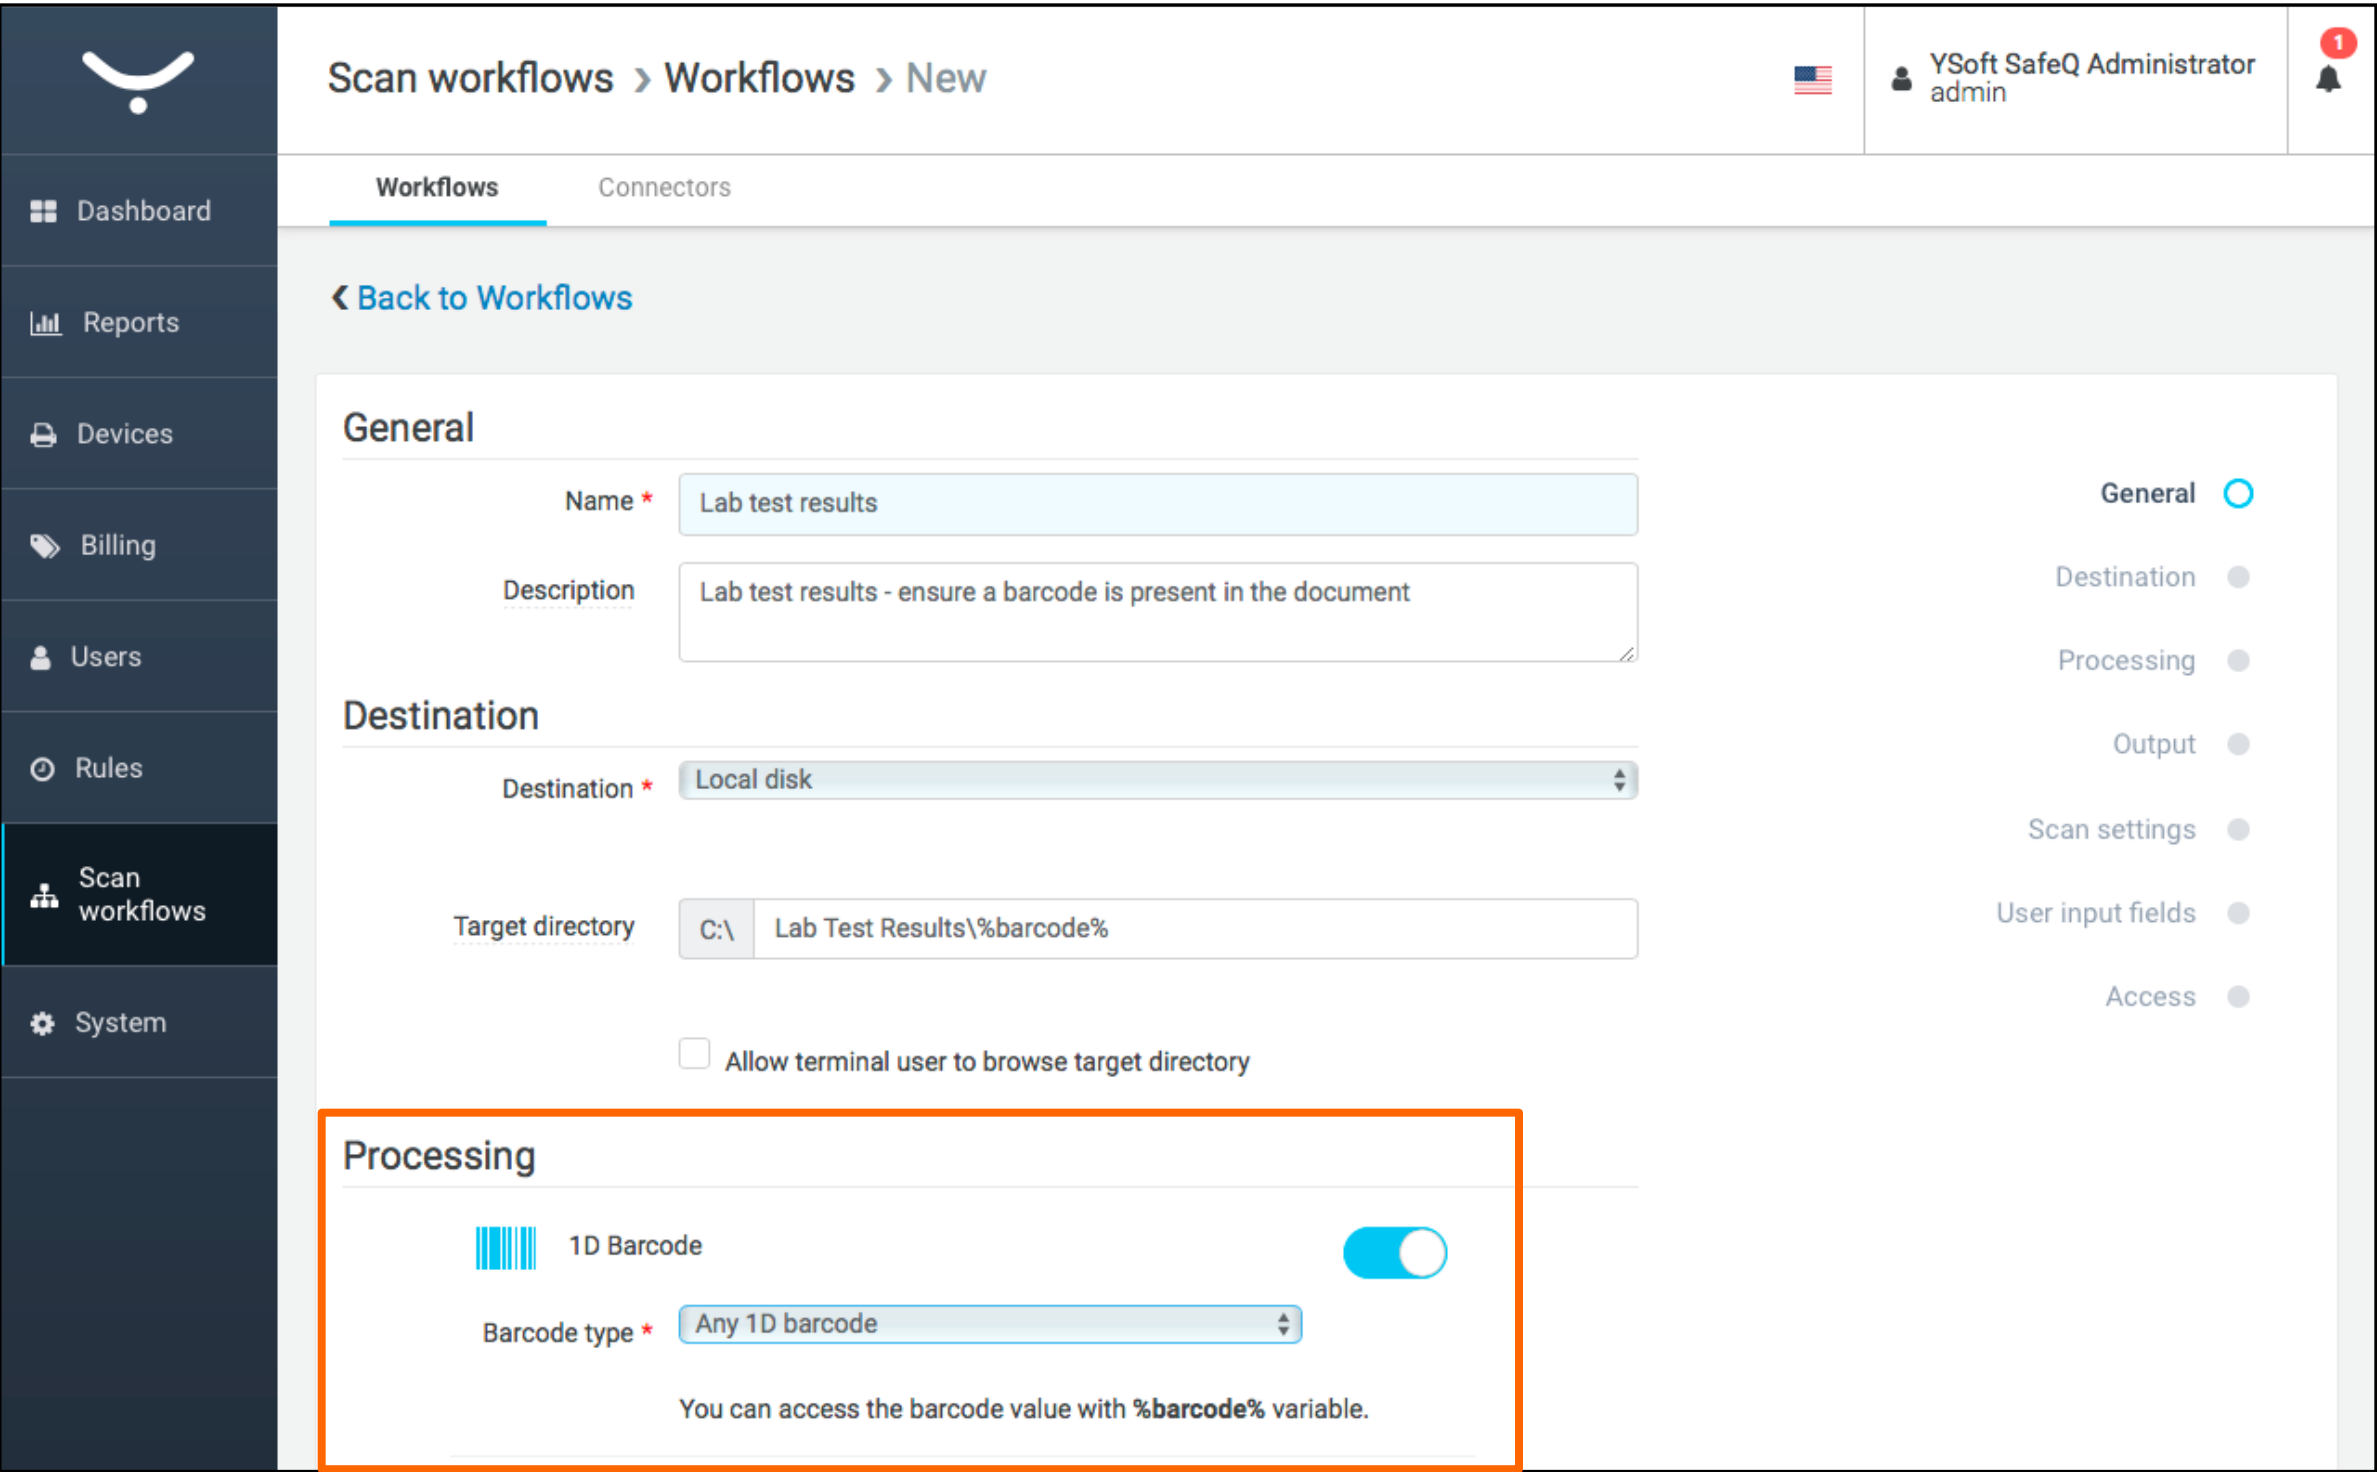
Dashboard
Reports
Devices
Billing
Users
Rules
Scan workflows
System

Scan workflows > Workflows > New

YSoft SafeQ Administrator
admin

1

Workflows
Connectors

Back to Workflows

General

Name *
Lab test results

Description
Lab test results - ensure a barcode is present in the document

Destination

Destination *
Local disk

Target directory
C:\
Lab Test Results\%barcode%

Allow terminal user to browse target directory

Processing

1D Barcode

Barcode type *
Any 1D barcode

You can access the barcode value with **%barcode%** variable.

General
Destination
Processing
Output
Scan settings
User input fields
Access